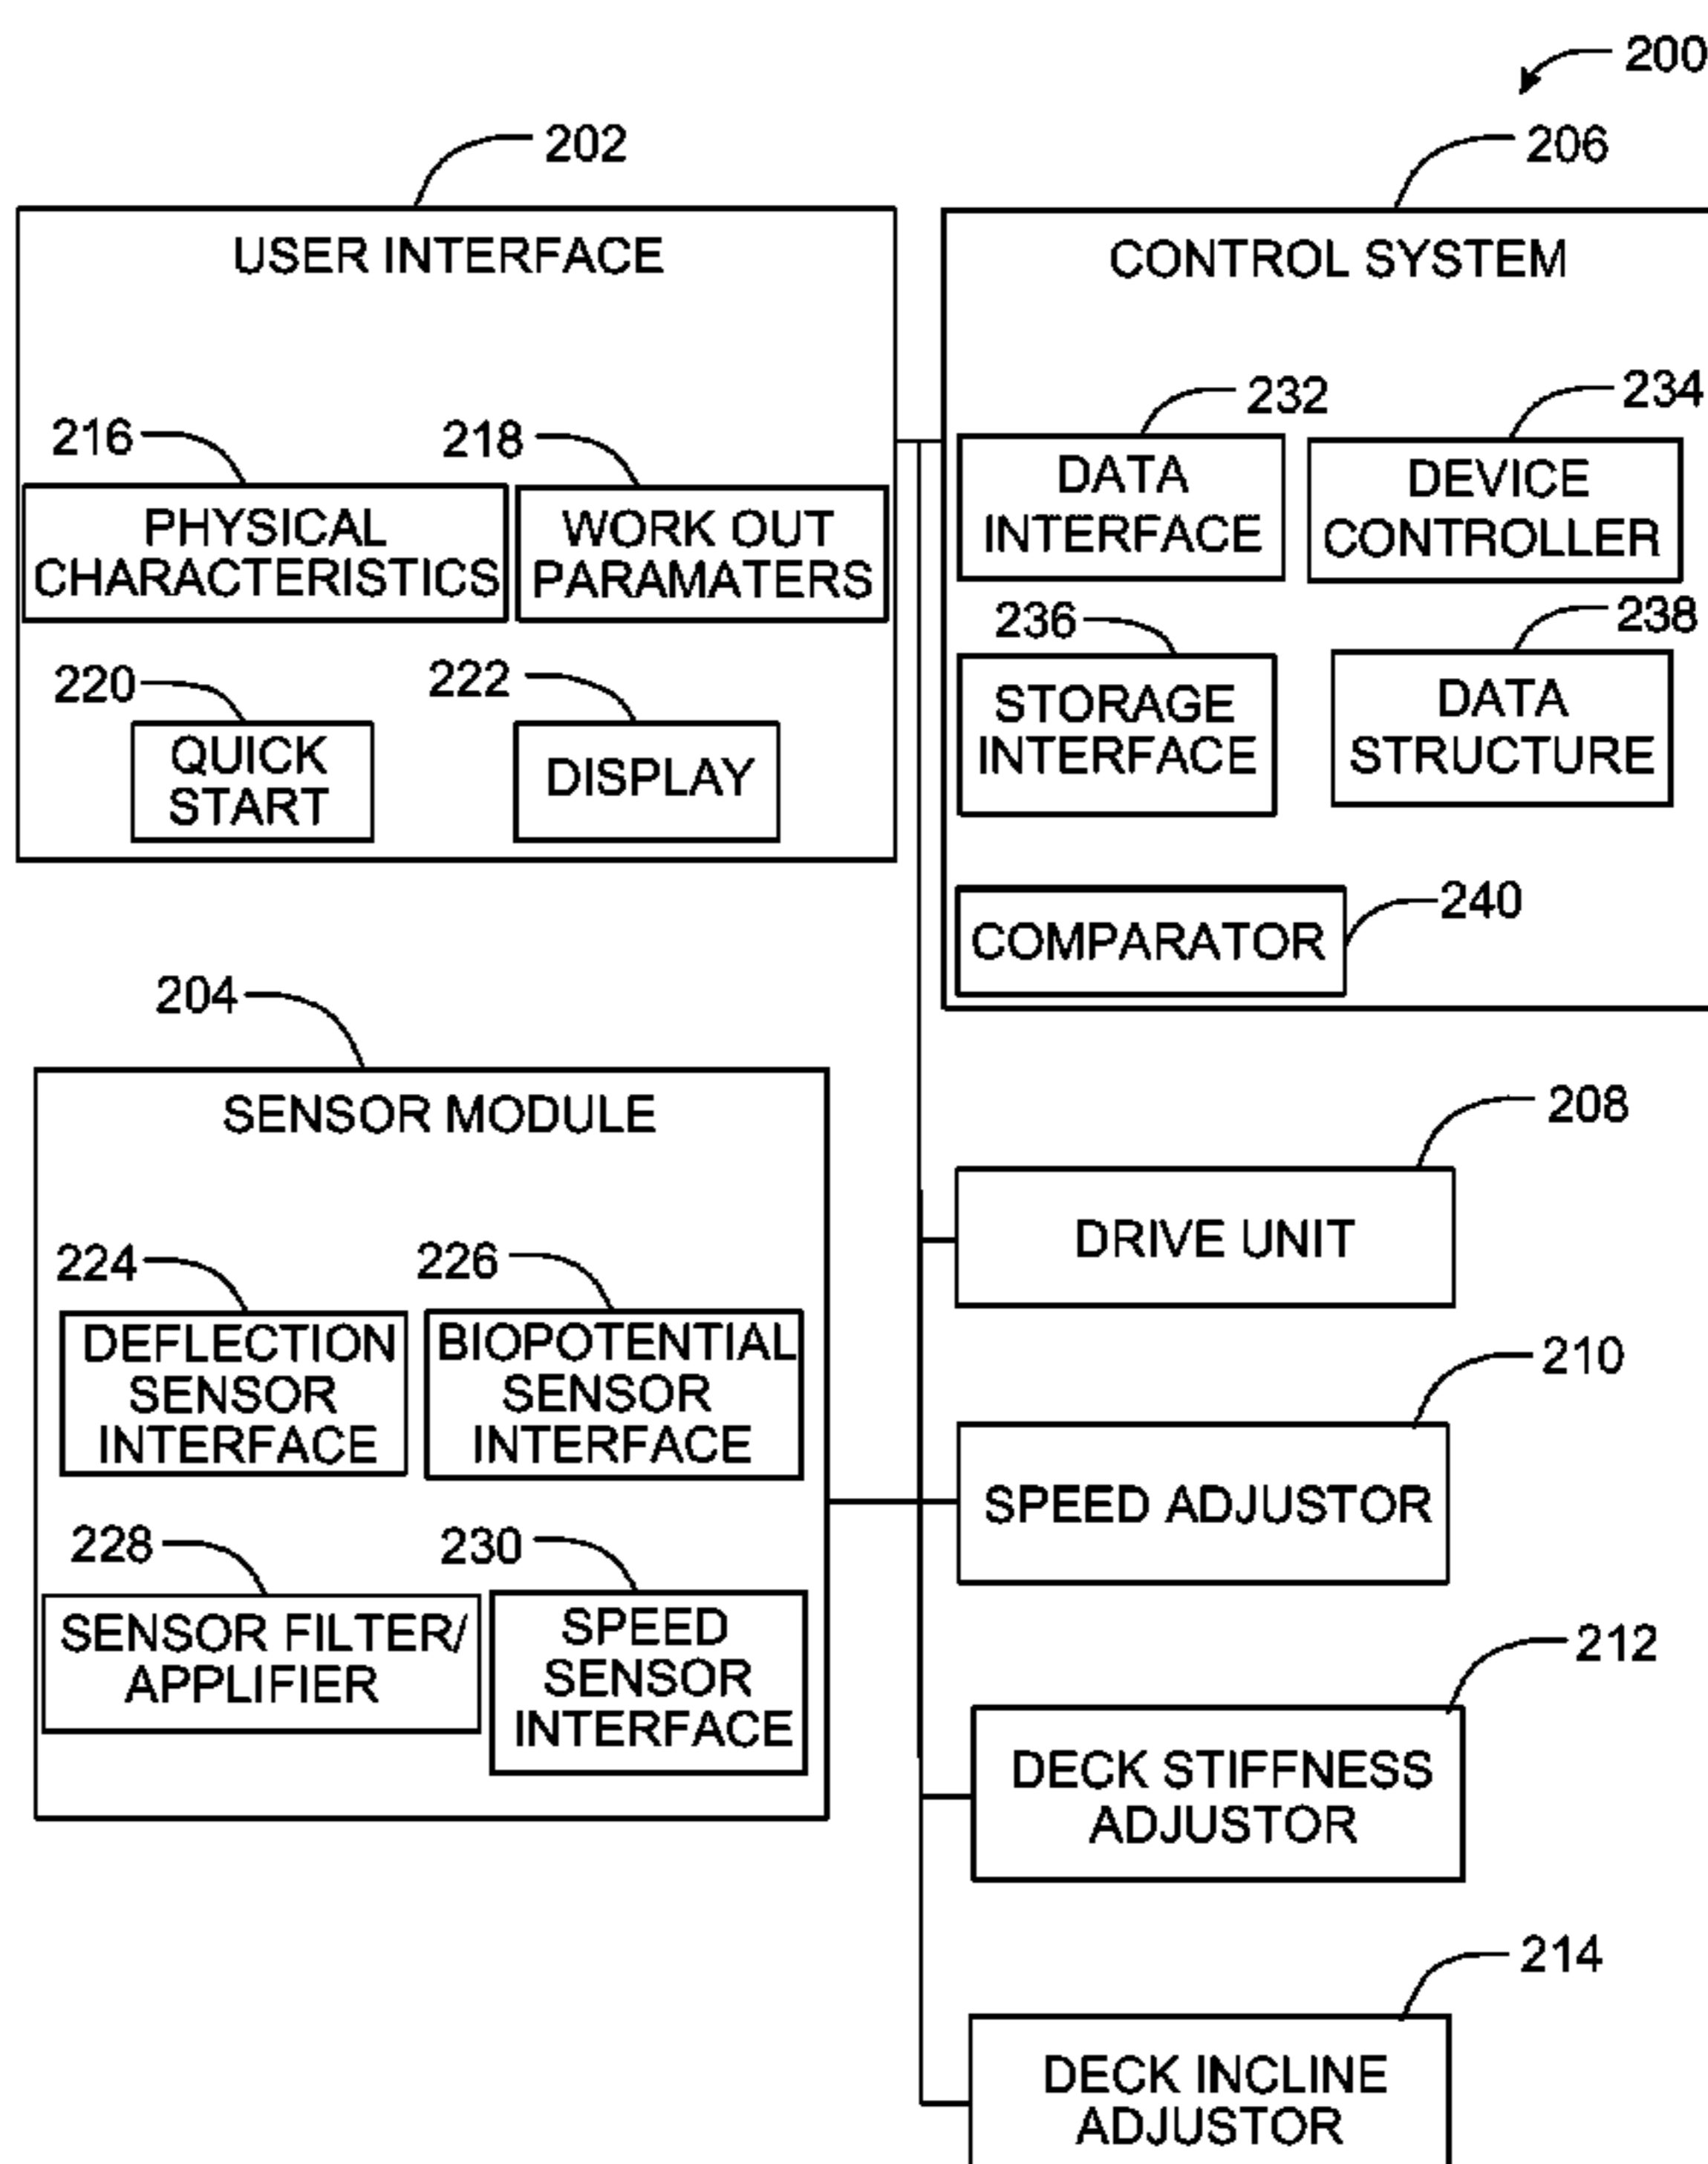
200

202

USER INTERFACE

216

PHYSICAL CHARACTERISTICS

218

WORK OUT PARAMATERS

220

QUICK START

222

DISPLAY

206

CONTROL SYSTEM

232

DATA INTERFACE

234

DEVICE CONTROLLER

236

STORAGE INTERFACE

238

DATA STRUCTURE

COMPARATOR

240

204

SENSOR MODULE

224

DEFLECTION SENSOR INTERFACE

226

BIOPOTENTIAL SENSOR INTERFACE

228

SENSOR FILTER/ APPLIFIER

230

SPEED SENSOR INTERFACE

208

DRIVE UNIT

210

SPEED ADJUSTOR

212

DECK STIFFNESS ADJUSTOR

214

DECK INCLINE ADJUSTOR